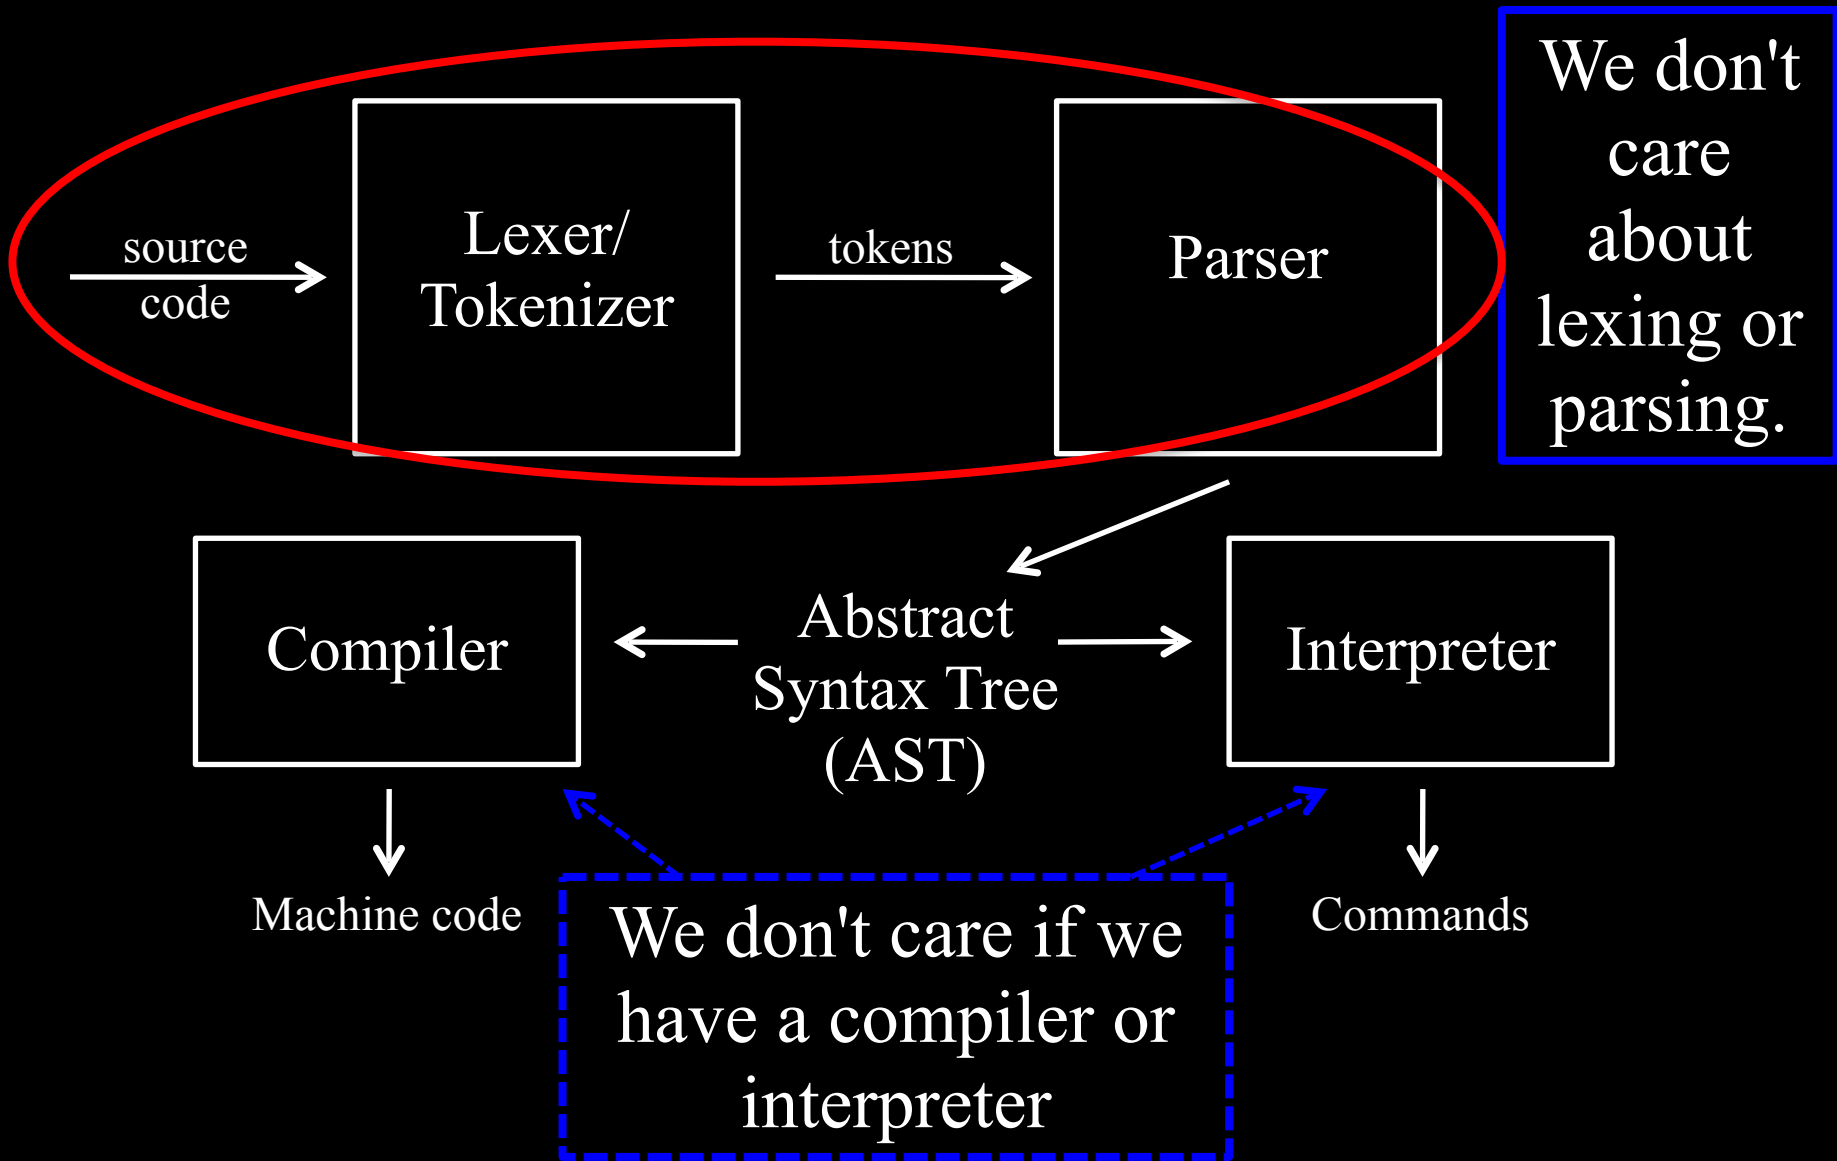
source code

Lexer/ Tokenizer

tokens

Parser

We don't care about lexing or parsing.

Compiler

Abstract Syntax Tree (AST)

Interpreter

Machine code

We don't care if we have a compiler or interpreter

Commands